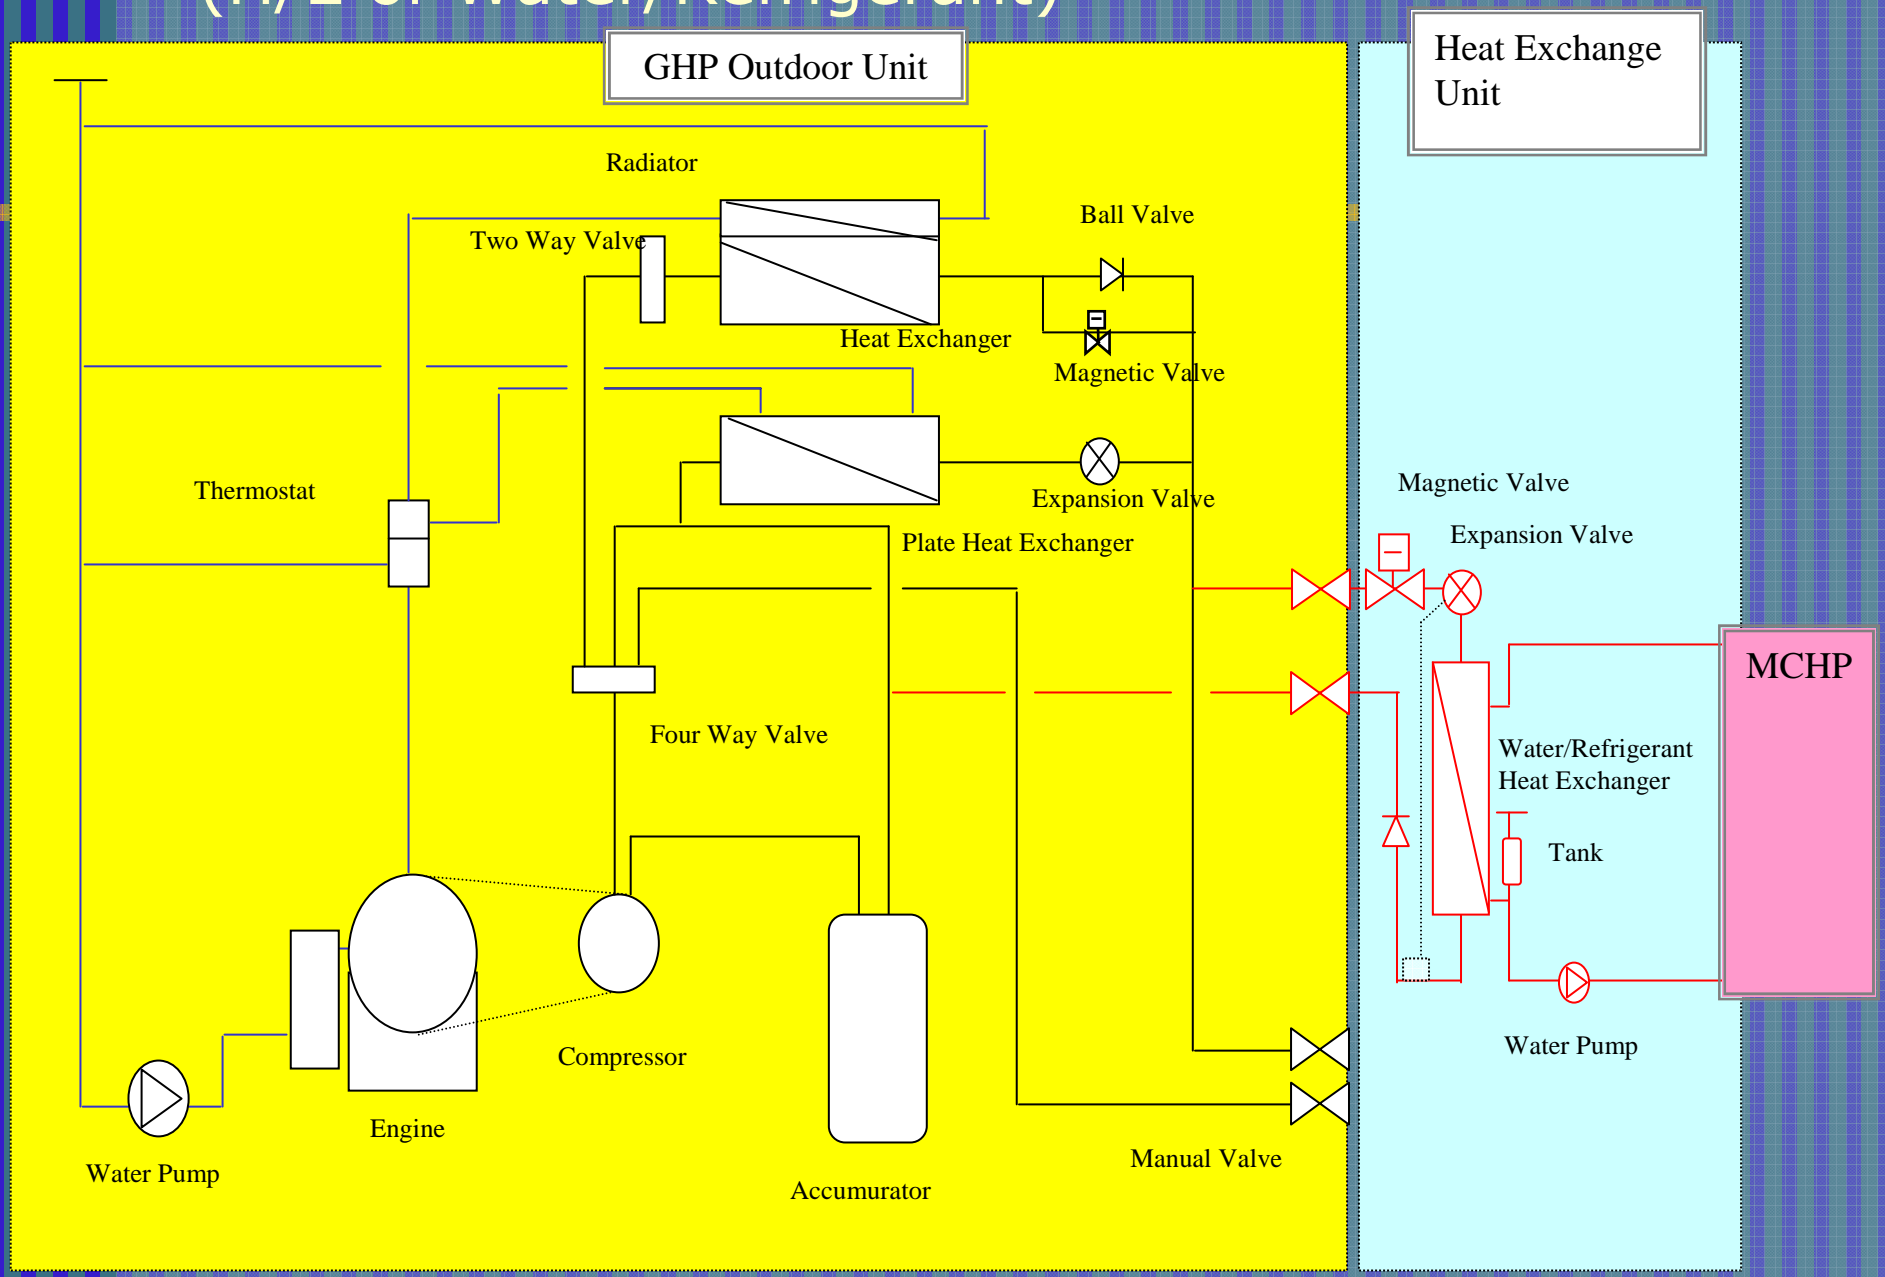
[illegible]

GHP Outdoor Unit

Heat Exchange Unit

Radiator

Ball Valve

Two Way Valve

Heat Exchanger

Magnetic Valve

Thermostat

Expansion Valve

Magnetic Valve

Expansion Valve

Plate Heat Exchanger

MCHP

Four Way Valve

Water/Refrigerant Heat Exchanger

Tank

Compressor

Water Pump

Engine

Manual Valve

Water Pump

Accumurator